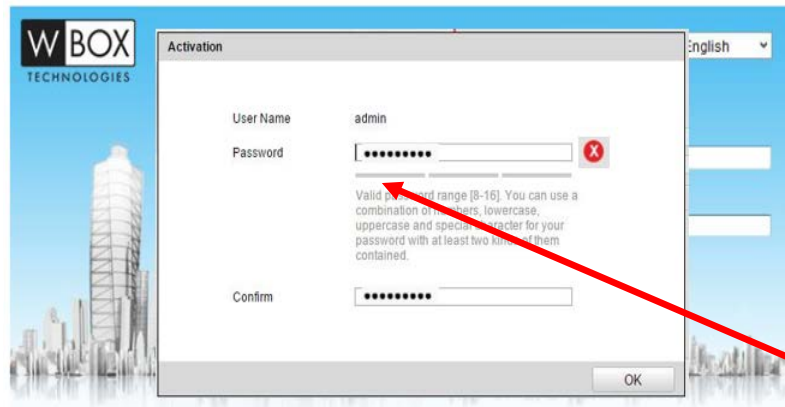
W BOX
TECHNOLOGIES

Activation

English

User Name admin

Password ••••••••••

Valid pass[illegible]rd range [8-16]. You can use a combination of n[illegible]mbers, lowercase, uppercase and special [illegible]aracter for your password with at least two kin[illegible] of them contained.

Confirm ••••••••••

OK